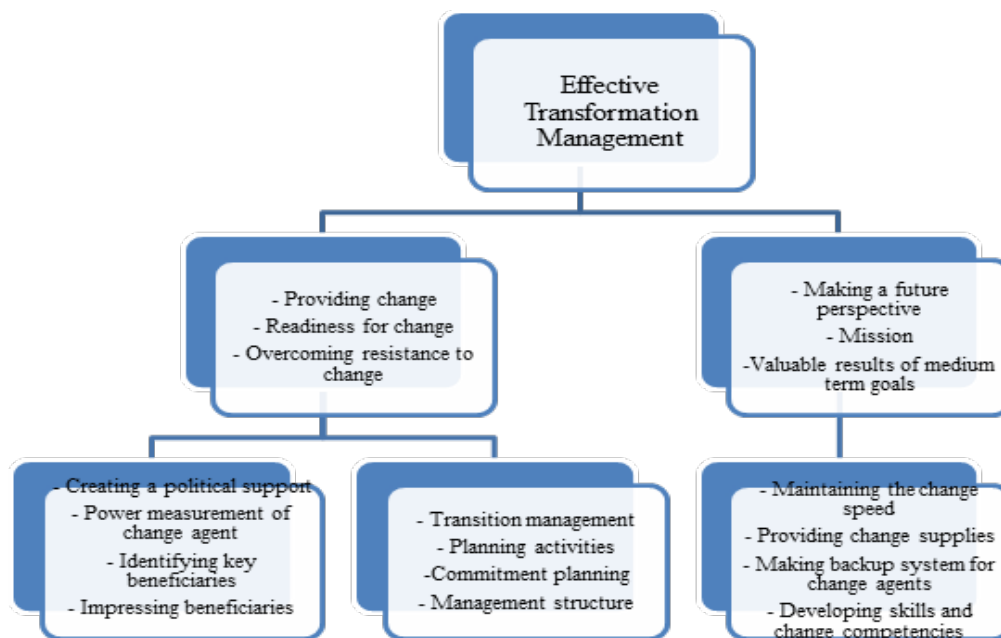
Effective Transformation Management

- Providing change
- Readiness for change
- Overcoming resistance to change

- Making a future perspective
- Mission
-Valuable results of medium term goals

- Creating a political support
- Power measurement of change agent
- Identifying key beneficiaries
- Impressing beneficiaries

- Transition management
- Planning activities
-Commitment planning
- Management structure

- Maintaining the change speed
- Providing change supplies
- Making backup system for change agents
- Developing skills and change competencies